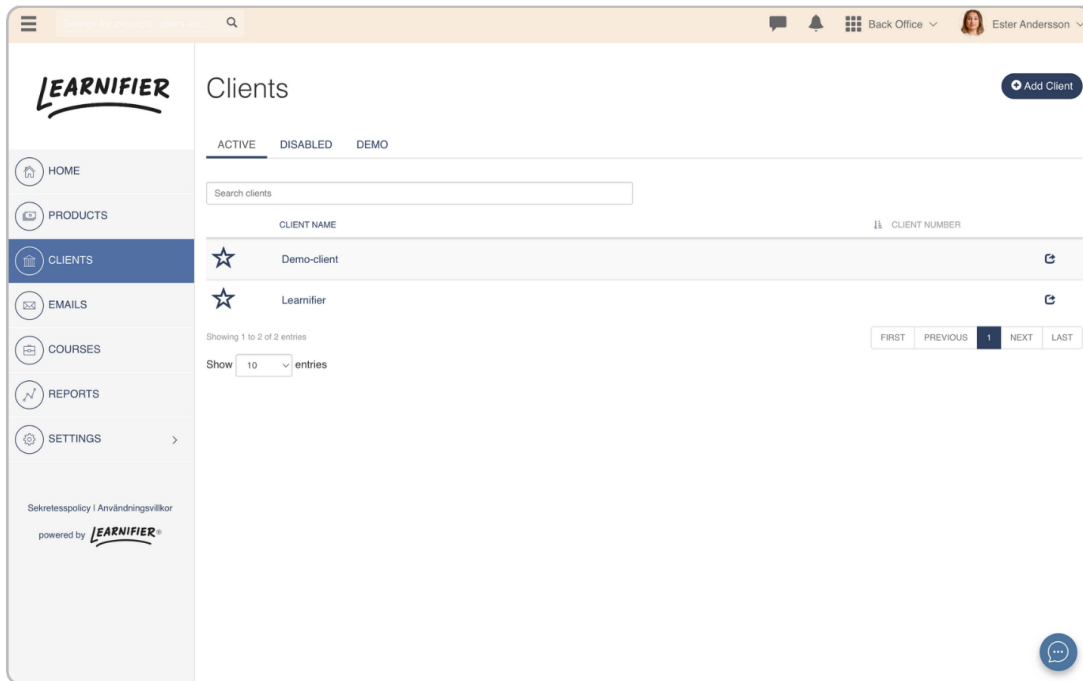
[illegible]

Back Office

Ester Andersson

LEARNIFIER

HOME

PRODUCTS

CLIENTS

EMAILS

COURSES

REPORTS

SETTINGS

Sekretesspolicy | Användningsvillkor

powered by LEARNIFIER

Clients

Add Client

ACTIVE DISABLED DEMO

Search clients

| | CLIENT NAME | CLIENT NUMBER |
|---|---|---|
| ☆ | Demo-client | |
| ☆ | Learnifier | |

Showing 1 to 2 of 2 entries

FIRST PREVIOUS 1 NEXT LAST

Show 10 entries